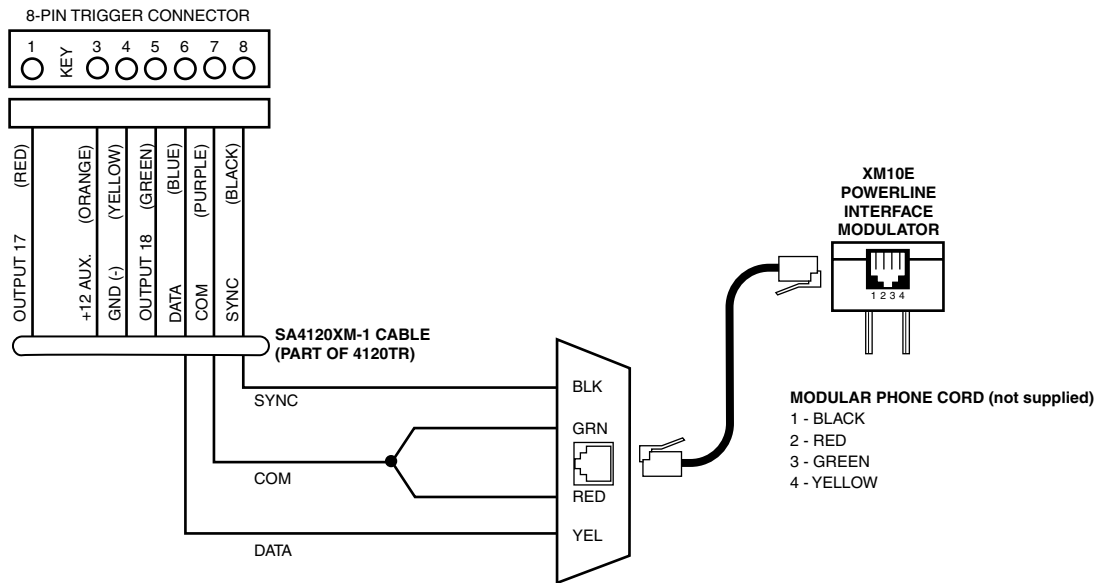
8-PIN TRIGGER CONNECTOR

1 KEY 3 4 5 6 7 8

OUTPUT 17 (RED)
+12 AUX. (ORANGE)
GND (-) (YELLOW)
OUTPUT 18 (GREEN)
DATA (BLUE)
COM (PURPLE)
SYNC (BLACK)

SA4120XM-1 CABLE (PART OF 4120TR)

SYNC
COM
DATA

BLK
GRN
RED
YEL

XM10E POWERLINE INTERFACE MODULATOR

1 2 3 4

MODULAR PHONE CORD (not supplied)
1 - BLACK
2 - RED
3 - GREEN
4 - YELLOW